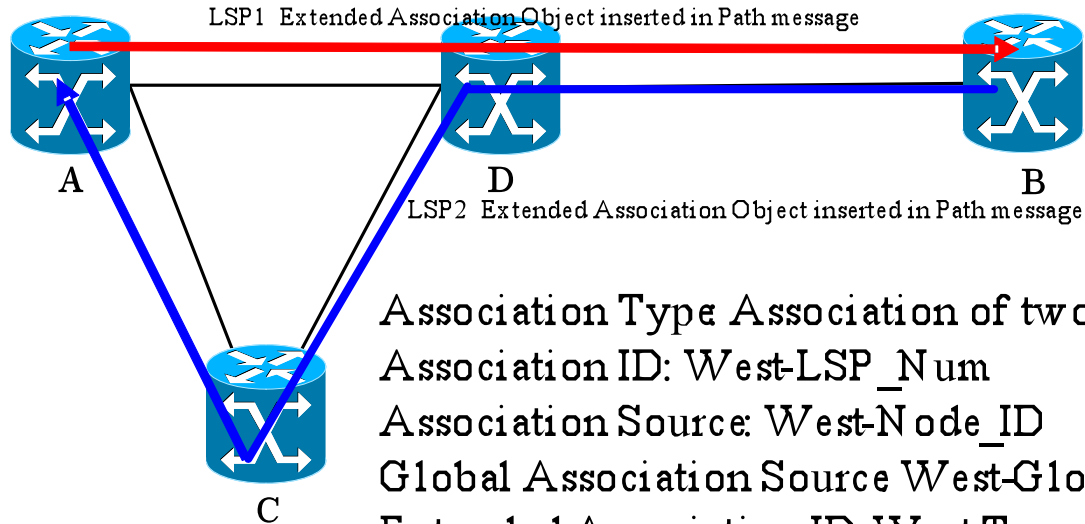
LSP1 Extended Association Object inserted in Path message

A

D

B

LSP2 Extended Association Object inserted in Path message

C

Association Type: Association of two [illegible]
Association ID: West-LSP_Num
Association Source: West-Node_ID
Global Association Source West-Glo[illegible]
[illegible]